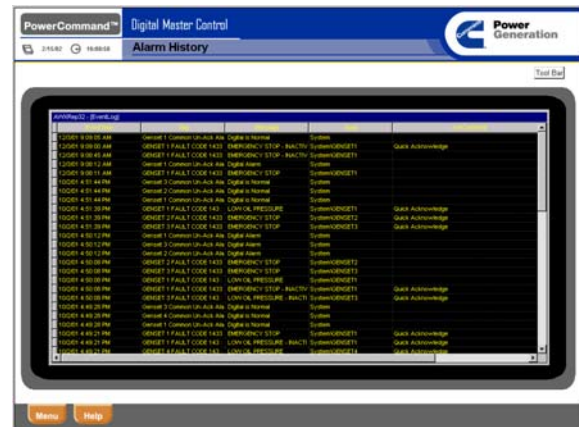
PowerCommand™ Digital Master Control

2/15/02 16:00:58 Alarm History

Power Generation

Tool Bar

AWXRep32 - [EventLog]

| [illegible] | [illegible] | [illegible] | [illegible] | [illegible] |
|---|---|---|---|---|
| 12/3/01 9:09:05 AM | Genset 1 Common Un-Ack Ala | Digital is Normal | System | |
| 12/3/01 9:09:00 AM | GENSET 1 FAULT CODE 1433 | EMERGENCY STOP - INACTIV | System\GENSET1 | Quick Acknowledge |
| 12/3/01 9:00:45 AM | GENSET 1 FAULT CODE 1433 | EMERGENCY STOP - INACTIV | System\GENSET1 | |
| 12/3/01 9:00:12 AM | Genset 1 Common Un-Ack Ala | Digital Alarm | System | |
| 12/3/01 9:00:11 AM | GENSET 1 FAULT CODE 1433 | EMERGENCY STOP | System\GENSET1 | |
| 10/2/01 4:51:44 PM | Genset 3 Common Un-Ack Ala | Digital is Normal | System | |
| 10/2/01 4:51:44 PM | Genset 2 Common Un-Ack Ala | Digital is Normal | System | |
| 10/2/01 4:51:44 PM | Genset 1 Common Un-Ack Ala | Digital is Normal | System | |
| 10/2/01 4:51:39 PM | GENSET 1 FAULT CODE 143 | LOW OIL PRESSURE | System\GENSET1 | Quick Acknowledge |
| 10/2/01 4:51:39 PM | GENSET 2 FAULT CODE 1433 | EMERGENCY STOP | System\GENSET2 | Quick Acknowledge |
| 10/2/01 4:51:39 PM | GENSET 3 FAULT CODE 1433 | EMERGENCY STOP | System\GENSET3 | Quick Acknowledge |
| 10/2/01 4:50:12 PM | Genset 1 Common Un-Ack Ala | Digital Alarm | System | |
| 10/2/01 4:50:12 PM | Genset 3 Common Un-Ack Ala | Digital Alarm | System | |
| 10/2/01 4:50:12 PM | Genset 2 Common Un-Ack Ala | Digital Alarm | System | |
| 10/2/01 4:50:08 PM | GENSET 2 FAULT CODE 1433 | EMERGENCY STOP | System\GENSET2 | |
| 10/2/01 4:50:08 PM | GENSET 3 FAULT CODE 1433 | EMERGENCY STOP | System\GENSET3 | |
| 10/2/01 4:50:08 PM | GENSET 1 FAULT CODE 143 | LOW OIL PRESSURE | System\GENSET1 | |
| 10/2/01 4:50:08 PM | GENSET 1 FAULT CODE 1433 | EMERGENCY STOP - INACTIV | System\GENSET1 | Quick Acknowledge |
| 10/2/01 4:50:08 PM | GENSET 3 FAULT CODE 143 | LOW OIL PRESSURE - INACTI | System\GENSET3 | Quick Acknowledge |
| 10/2/01 4:49:28 PM | Genset 3 Common Un-Ack Ala | Digital is Normal | System | |
| 10/2/01 4:49:28 PM | Genset 4 Common Un-Ack Ala | Digital is Normal | System | |
| 10/2/01 4:49:28 PM | Genset 1 Common Un-Ack Ala | Digital is Normal | System | |
| 10/2/01 4:49:21 PM | GENSET 1 FAULT CODE 1433 | EMERGENCY STOP | System\GENSET1 | Quick Acknowledge |
| 10/2/01 4:49:21 PM | GENSET 3 FAULT CODE 143 | LOW OIL PRESSURE - INACTI | System\GENSET3 | Quick Acknowledge |
| 10/2/01 4:49:21 PM | GENSET 4 FAULT CODE 143 | LOW OIL PRESSURE | System\GENSET4 | Quick Acknowledge |

Menu Help